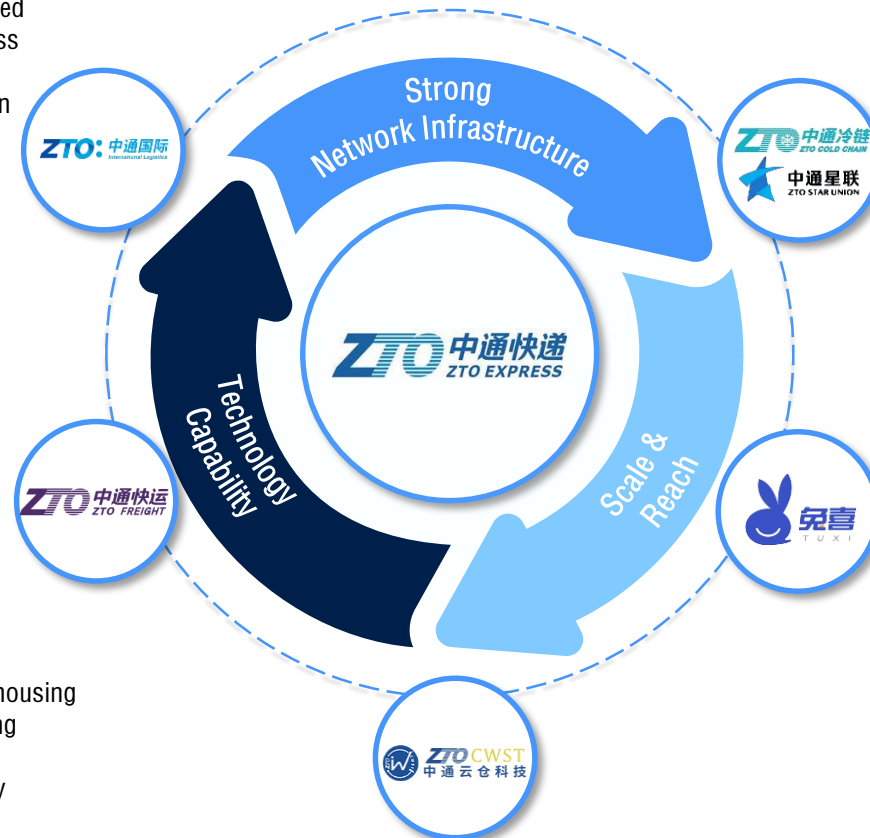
ed
ss
n

housing
ng
y

ZTO 中通国际 International Logistics

Strong
Network Infrastructure

ZTO 中通冷链 ZTO COLD CHAIN
中通星联 ZTO STAR UNION

ZTO 中通快递 ZTO EXPRESS

Technology
Capability

Scale &
Reach

ZTO 中通快运 ZTO FREIGHT

兔喜 TUXI

ZTO CWST 中通云仓科技